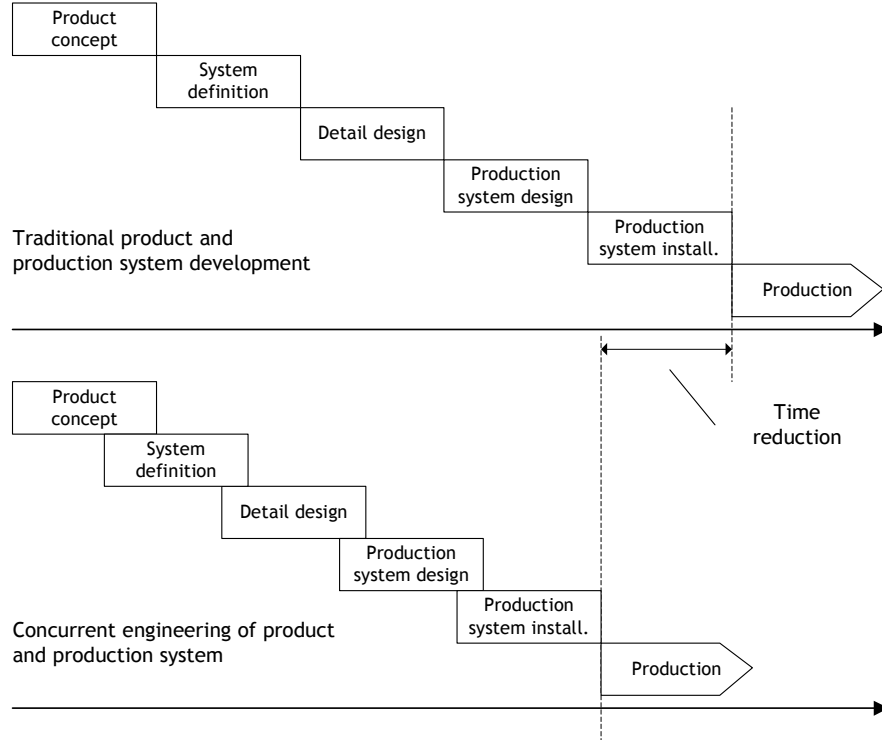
Product concept

System definition

Detail design

Production system design

Production system install.

Traditional product and production system development

Production

Time reduction

Product concept

System definition

Detail design

Production system design

Production system install.

Concurrent engineering of product and production system

Production